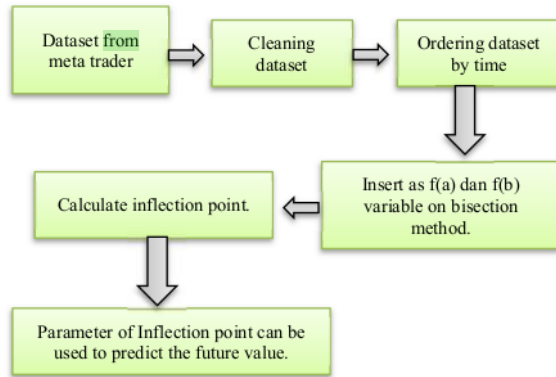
Dataset from meta trader

Cleaning dataset

Ordering dataset by time

Insert as f(a) dan f(b) variable on bisection method.

Calculate inflection point.

Parameter of Inflection point can be used to predict the future value.